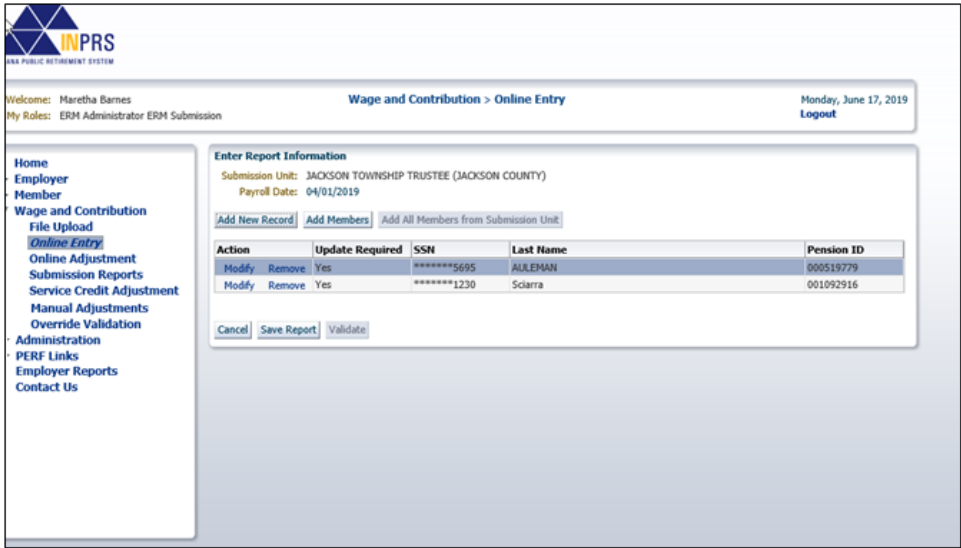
INPRS
ANA PUBLIC RETIREMENT SYSTEM

Welcome: Maretha Barnes
My Roles: ERM Administrator ERM Submission

Wage and Contribution > Online Entry

Monday, June 17, 2019
Logout

Home
Employer
Member
Wage and Contribution
File Upload
Online Entry
Online Adjustment
Submission Reports
Service Credit Adjustment
Manual Adjustments
Override Validation
Administration
PERF Links
Employer Reports
Contact Us

Enter Report Information
Submission Unit: JACKSON TOWNSHIP TRUSTEE (JACKSON COUNTY)
Payroll Date: 04/01/2019

Add New Record | Add Members | Add All Members from Submission Unit

| Action | Update Required | SSN | Last Name | Pension ID |
|---|---|---|---|---|
| Modify Remove | Yes | *******5695 | AULEMAN | 000519779 |
| Modify Remove | Yes | *******1230 | Sciarra | 001092916 |

Cancel | Save Report | Validate